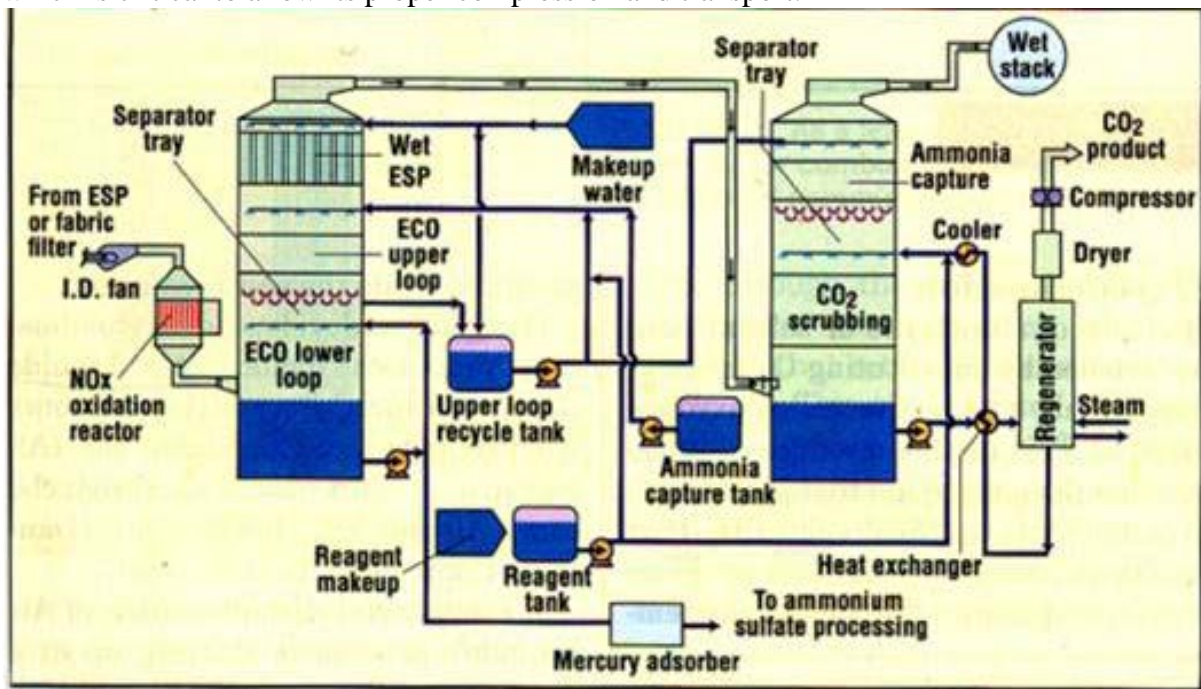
Separator tray

Wet ESP

Makeup water

Separator tray

Wet stack

$CO_2$ product

Compressor

Dryer

Ammonia capture

Cooler

From ESP or fabric filter

I.D. fan

ECO upper loop

$CO_2$ scrubbing

Regenerator

Steam

ECO lower loop

NOx oxidation reactor

Upper loop recycle tank

Ammonia capture tank

Reagent makeup

Reagent tank

Heat exchanger

To ammonium sulfate processing

Mercury adsorber